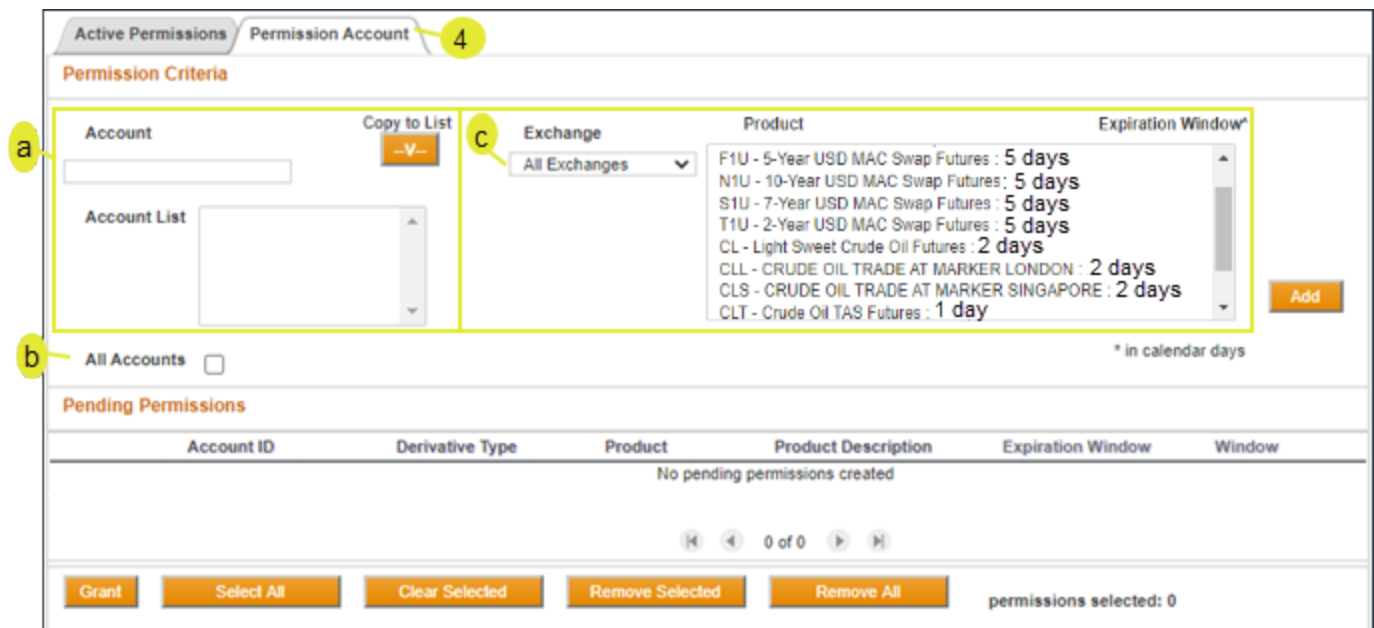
Active Permissions | Permission Account

4

Permission Criteria

a

Account

Copy to List

--V--

Account List

c

Exchange

All Exchanges

Product

Expiration Window*

F1U - 5-Year USD MAC Swap Futures : 5 days
N1U - 10-Year USD MAC Swap Futures : 5 days
S1U - 7-Year USD MAC Swap Futures : 5 days
T1U - 2-Year USD MAC Swap Futures : 5 days
CL - Light Sweet Crude Oil Futures : 2 days
CLL - CRUDE OIL TRADE AT MARKER LONDON : 2 days
CLS - CRUDE OIL TRADE AT MARKER SINGAPORE : 2 days
CLT - Crude Oil TAS Futures : 1 day

Add

b

All Accounts

* in calendar days

Pending Permissions

| Account ID | Derivative Type | Product | Product Description | Expiration Window | Window |
|---|---|---|---|---|---|
| No pending permissions created | | | | | |

0 of 0

Grant | Select All | Clear Selected | Remove Selected | Remove All

permissions selected: 0